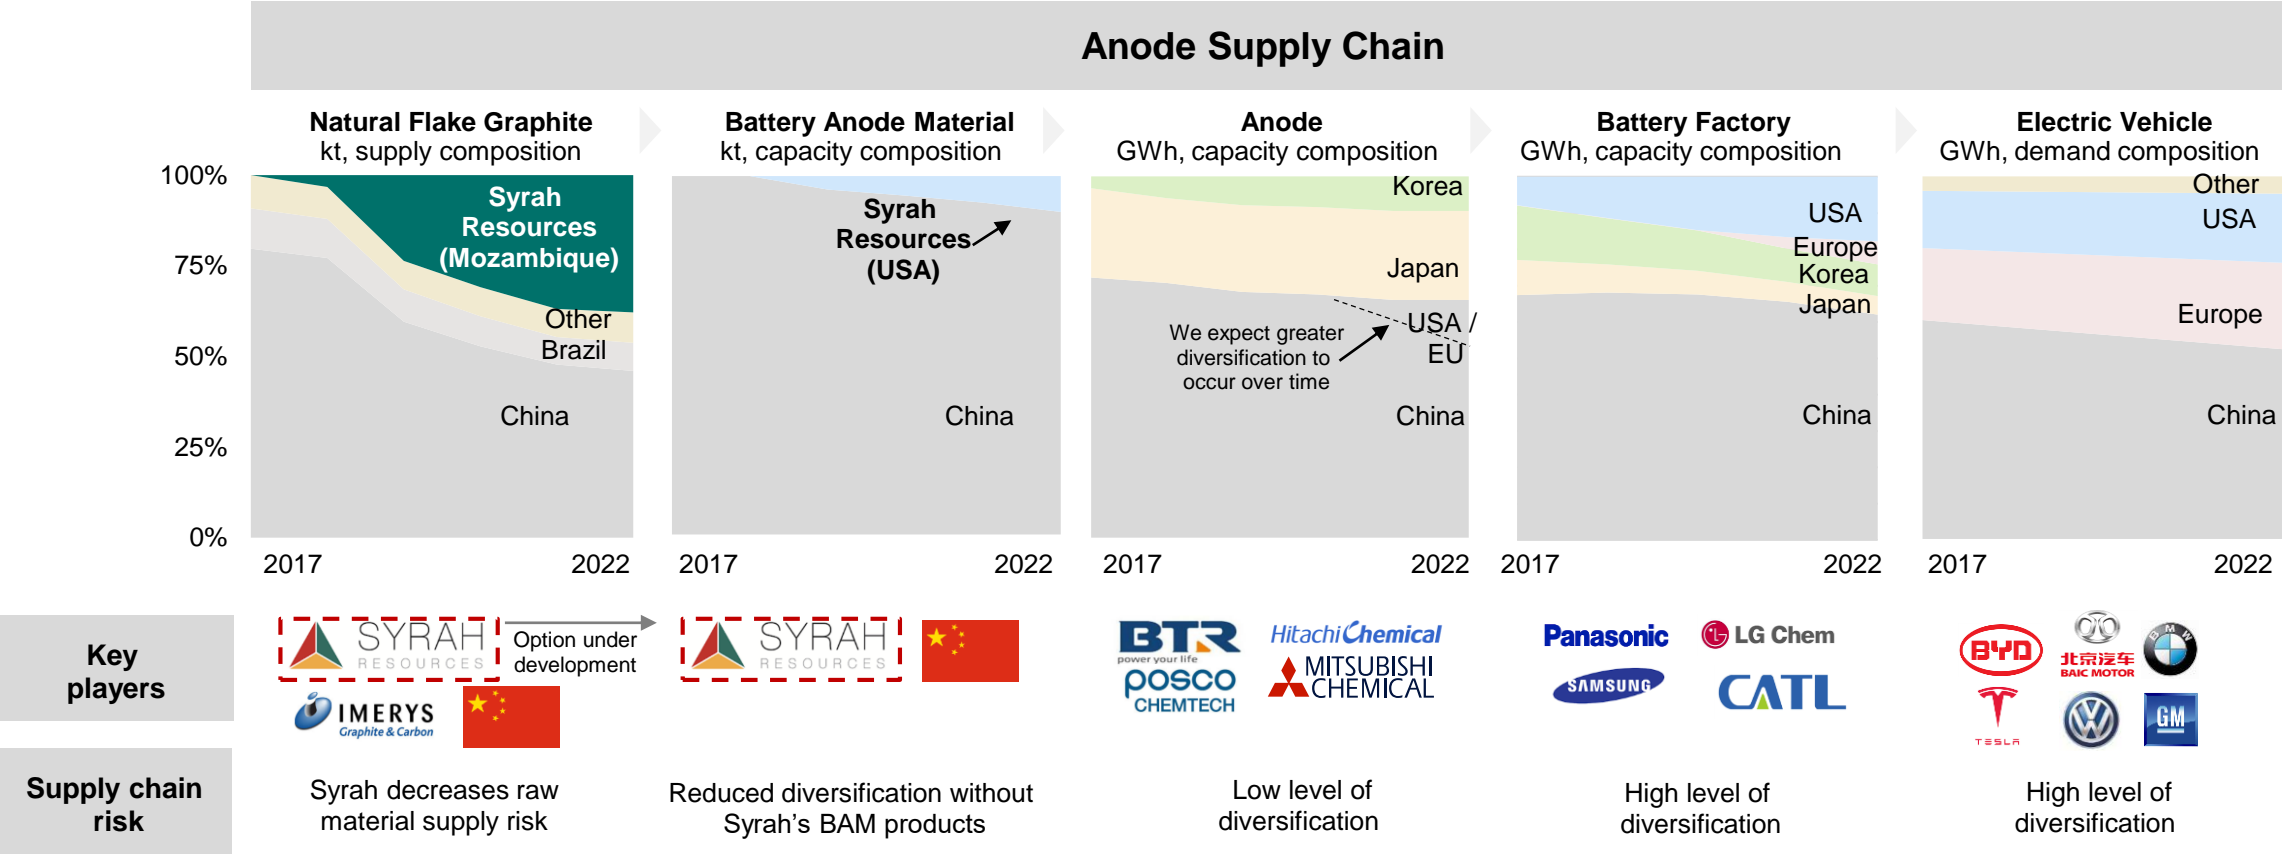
Anode Supply Chain

Natural Flake Graphite
kt, supply composition

Battery Anode Material
kt, capacity composition

Anode
GWh, capacity composition

Battery Factory
GWh, capacity composition

Electric Vehicle
GWh, demand composition

100%
75%
50%
25%
0%

Syrah Resources (Mozambique)
Other
Brazil
China
2017
2022

Syrah Resources (USA)
China
2017
2022

Korea
Japan
USA / EU
We expect greater diversification to occur over time
China
2017
2022

USA
Europe
Korea
Japan
China
2017
2022

Other
USA
Europe
China
2017
2022

Key players

SYRAH RESOURCES
Option under development
IMERYS Graphite & Carbon

SYRAH RESOURCES

BTR power your life
posco CHEMTECH
Hitachi Chemical
MITSUBISHI CHEMICAL

Panasonic
LG Chem
SAMSUNG
CATL

BYD
北京汽车 BAIC MOTOR
BMW
TESLA
GM

Supply chain risk

Syrah decreases raw material supply risk

Reduced diversification without Syrah's BAM products

Low level of diversification

High level of diversification

High level of diversification